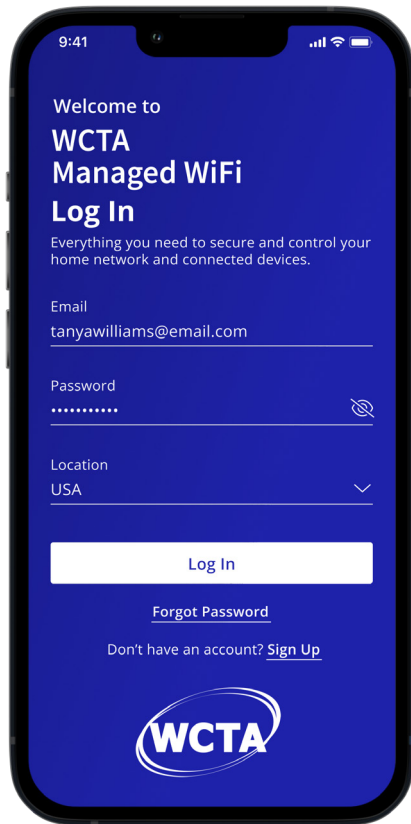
9:41

Welcome to
WCTA
Managed WiFi
Log In

Everything you need to secure and control your home network and connected devices.

Email
tanyawilliams@email.com

Password
•••••••••••

Location
USA

Log In

Forgot Password

Don't have an account? Sign Up

WCTA